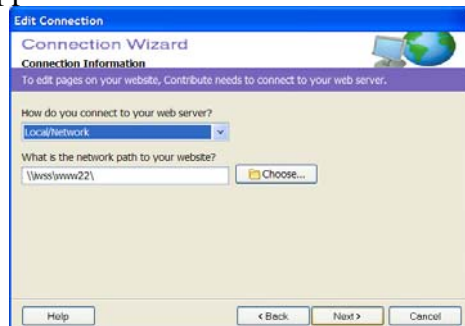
Edit Connection

Connection Wizard
Connection Information

To edit pages on your website, Contribute needs to connect to your web server.

How do you connect to your web server?
Local/Network

What is the network path to your website?
\\wss\www22\
Choose...

Help
< Back
Next >
Cancel